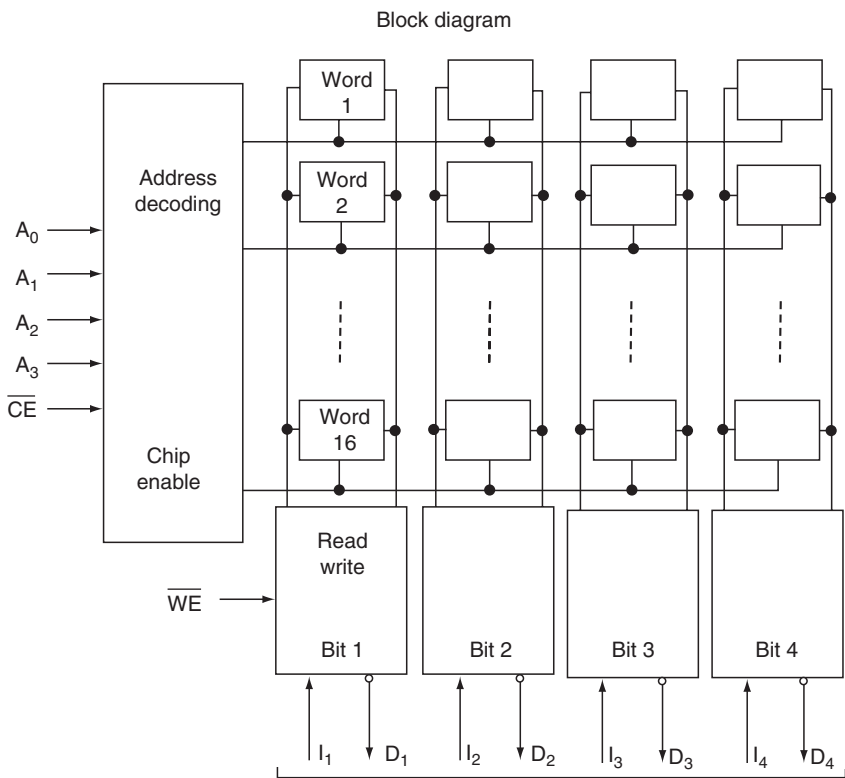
Block diagram

Address decoding

$A_0$
$A_1$
$A_2$
$A_3$
$\overline{CE}$

Chip enable

Word 1

Word 2

Word 16

Read write

$\overline{WE}$

Bit 1

Bit 2

Bit 3

Bit 4

$I_1$ $D_1$ $I_2$ $D_2$ $I_3$ $D_3$ $I_4$ $D_4$